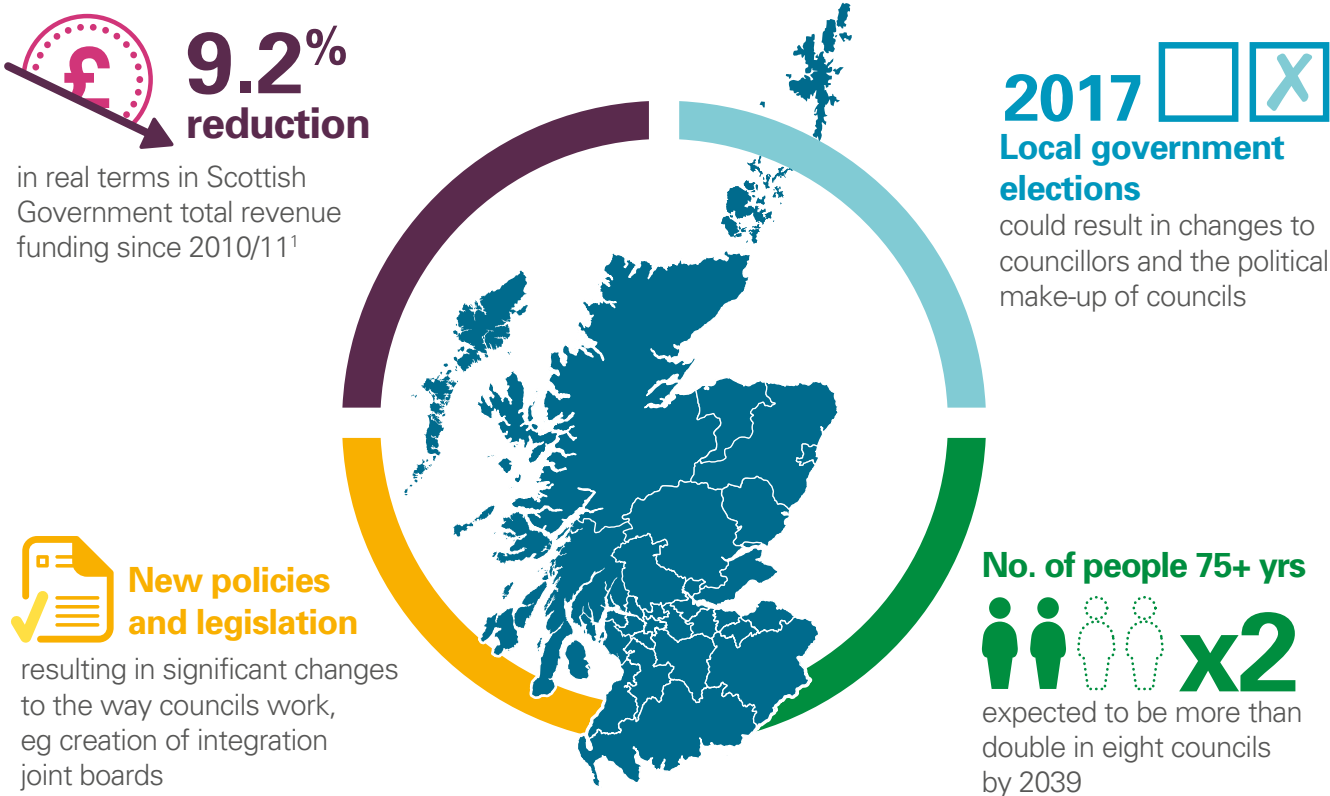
£ 9.2% reduction

in real terms in Scottish Government total revenue funding since 2010/11$^1$

2017 X

Local government elections

could result in changes to councillors and the political make-up of councils

New policies and legislation

resulting in significant changes to the way councils work, eg creation of integration joint boards

No. of people 75+ yrs

x2

expected to be more than double in eight councils by 2039